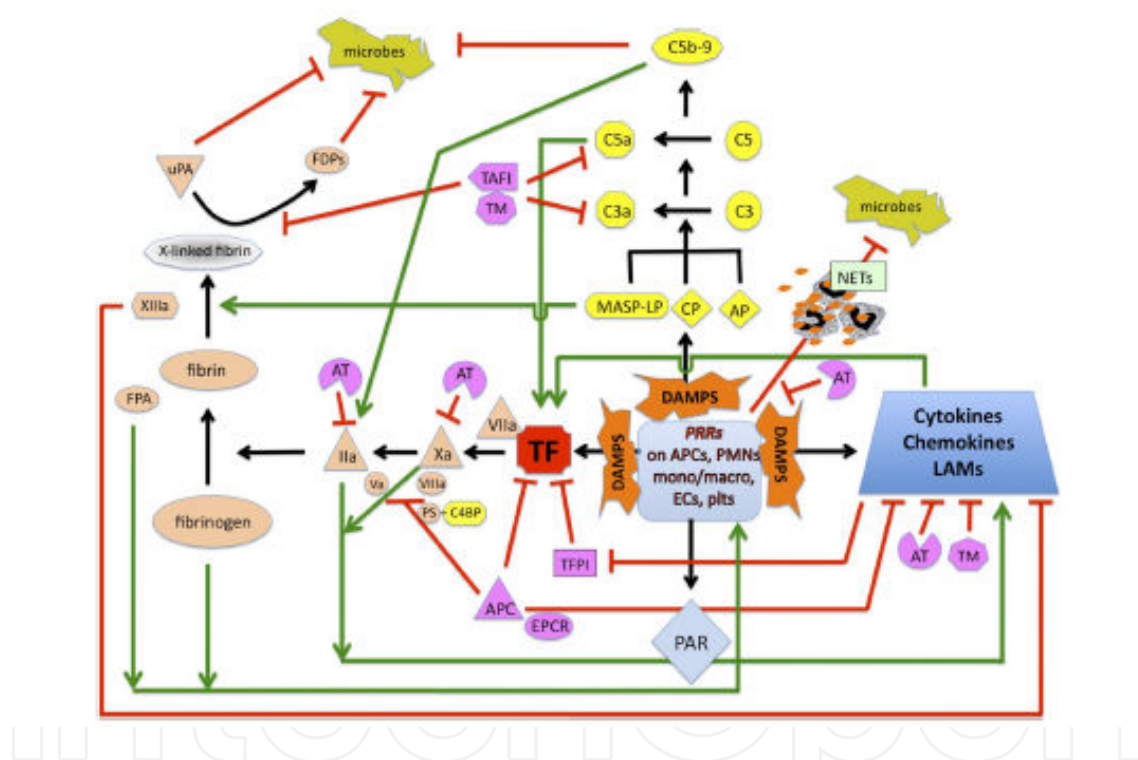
microbes
C5b-9
uPA
FDPs
C5a
C5
TAFI
TM
C3a
C3
microbes
X-linked fibrin
NETs
XIIIa
MASP-LP
CP
AP
fibrin
AT
AT
AT
FPA
VIIa
DAMPS
Cytokines
Chemokines
LAMs
IIa
Xa
TF
DAMPS
PRRs
on APCs, PMNs
mono/macro,
ECs, plts
DAMPS
Va
VIIIa
PS
C4BP
fibrinogen
TFPI
AT
TM
APC
EPCR
PAR